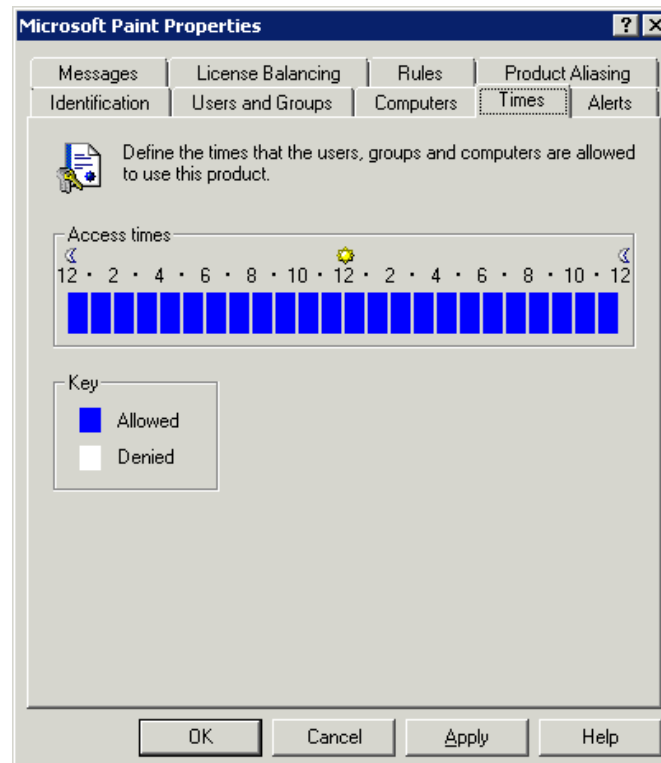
Microsoft Paint Properties

? X

Messages | License Balancing | Rules | Product Aliasing

Identification | Users and Groups | Computers | Times | Alerts

Define the times that the users, groups and computers are allowed to use this product.

Access times

12 · 2 · 4 · 6 · 8 · 10 · 12 · 2 · 4 · 6 · 8 · 10 · 12

Key

Allowed

Denied

OK | Cancel | Apply | Help